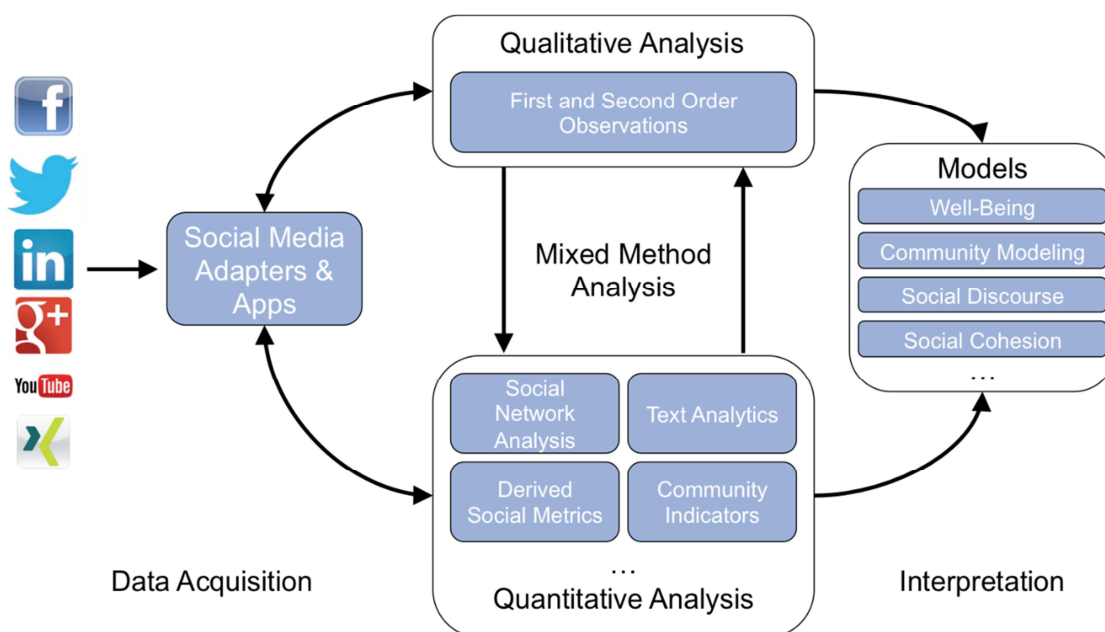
f

in

g+

YouTube

Social Media Adapters & Apps

Qualitative Analysis

First and Second Order Observations

Mixed Method Analysis

Social Network Analysis

Text Analytics

Derived Social Metrics

Community Indicators

…

Quantitative Analysis

Models

Well-Being

Community Modeling

Social Discourse

Social Cohesion

…

Data Acquisition

Interpretation